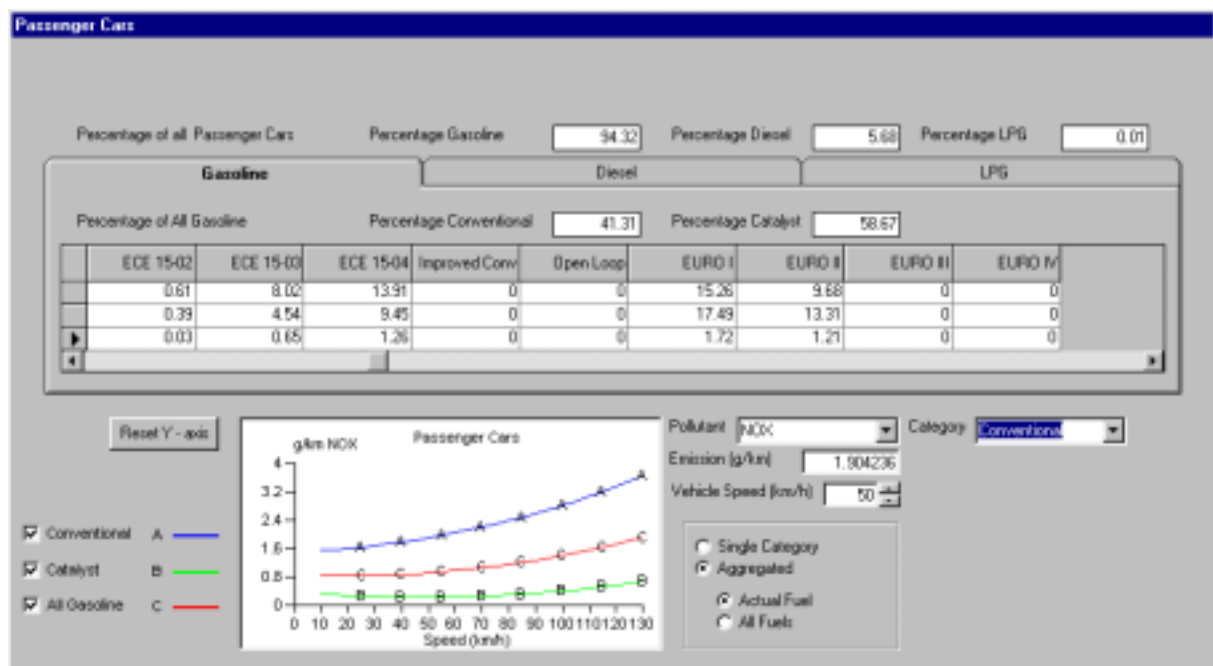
Passenger Cars

Percentage of all Passenger Cars
Percentage Gasoline 94.32
Percentage Diesel 5.68
Percentage LPG 0.01

Gasoline
Diesel
LPG

Percentage of All Gasoline
Percentage Conventional 41.31
Percentage Catalyst 58.67

| | ECE 15-02 | ECE 15-03 | ECE 15-04 | Improved Conv | Open Loop | EURO I | EURO II | EURO III | EURO IV |
|---|---|---|---|---|---|---|---|---|---|
| | 0.61 | 8.02 | 13.91 | 0 | 0 | 15.26 | 9.68 | 0 | 0 |
| | 0.39 | 4.54 | 9.45 | 0 | 0 | 17.49 | 13.31 | 0 | 0 |
| ▶ | 0.03 | 0.65 | 1.26 | 0 | 0 | 1.72 | 1.21 | 0 | 0 |

Reset Y - axis

g/km NOX
Passenger Cars
4
3.2
2.4
1.6
0.8
0
0 10 20 30 40 50 60 70 80 90 100 110 120 130
Speed (km/h)
A
B
C

☑ Conventional A
☑ Catalyst B
☑ All Gasoline C

Pollutant NOX
Category Conventional
Emission (g/km) 1.904236
Vehicle Speed (km/h) 50

Single Category
Aggregated
Actual Fuel
All Fuels